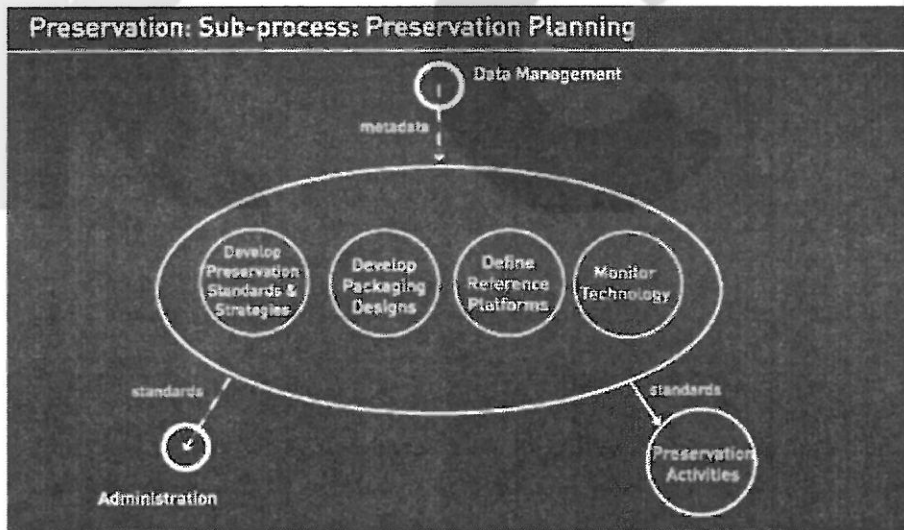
Preservation: Sub-process: Preservation Planning

Data Management

metadata

Develop Preservation Standards & Strategies

Develop Packaging Designs

Define Reference Platforms

Monitor Technology

standards

standards

Administration

Preservation Activities